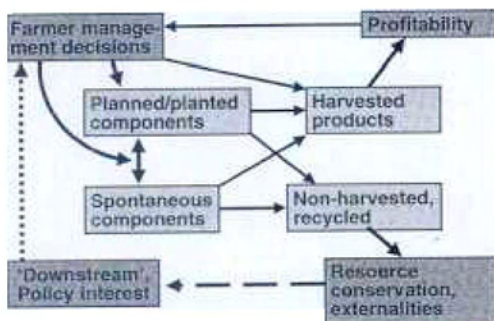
Farmer management decisions

Profitability

Planned/planted components

Harvested products

Spontaneous components

Non-harvested, recycled

'Downstream', Policy interest

Resource conservation, externalities